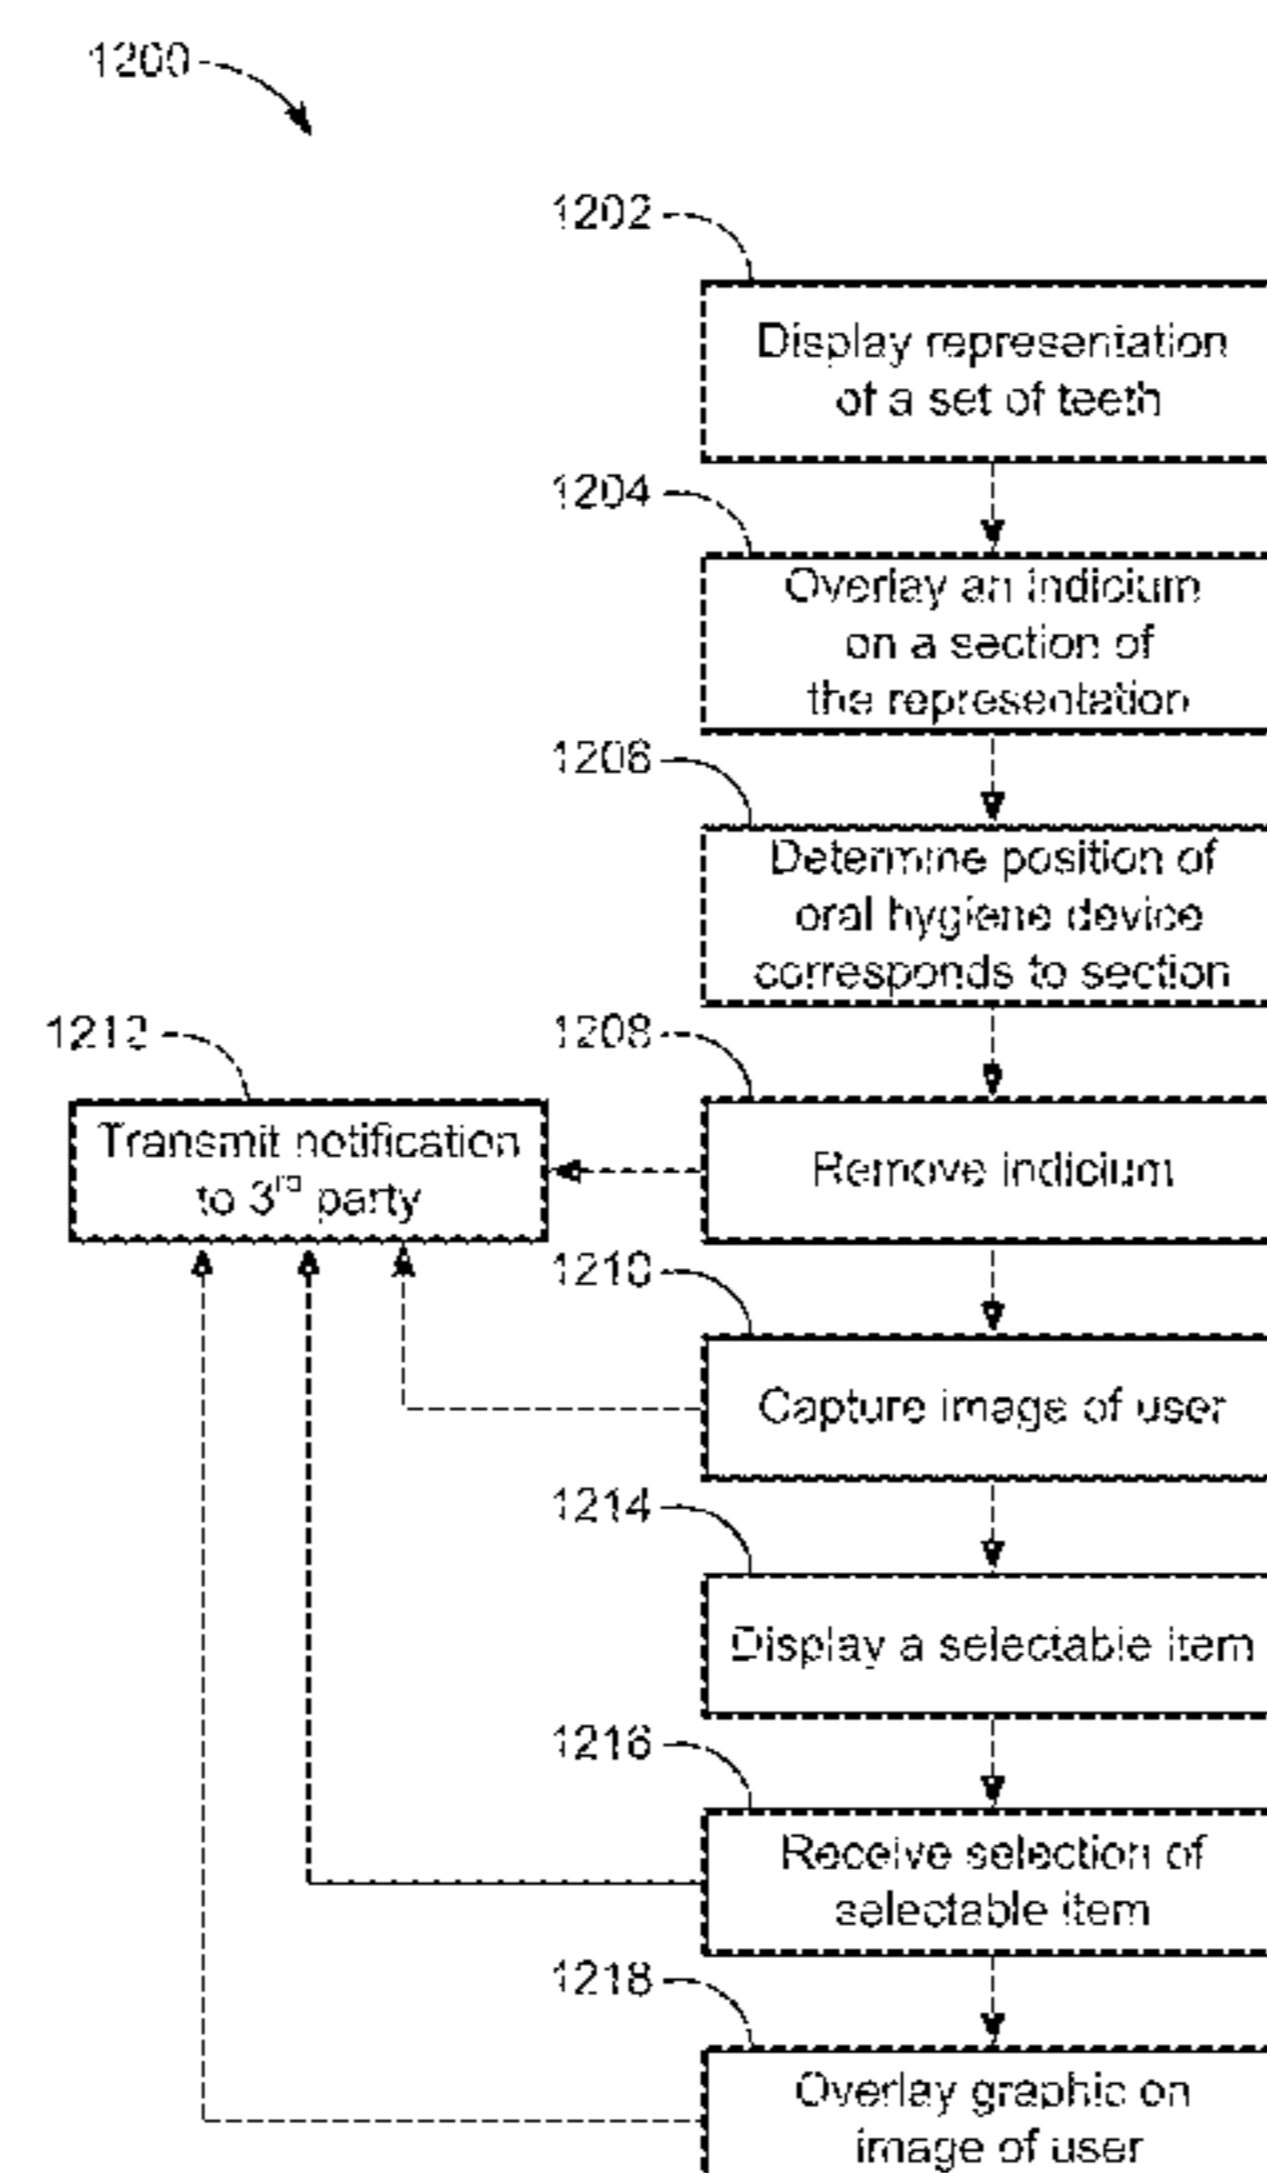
1200

1202

Display representation of a set of teeth

1204

Overlay an indicium on a section of the representation

1206

Determine position of oral hygiene device corresponds to section

1212

Transmit notification to 3$^{rd}$ party

1208

Remove indicium

1210

Capture image of user

1214

Display a selectable item

1216

Receive selection of selectable item

1218

Overlay graphic on image of user